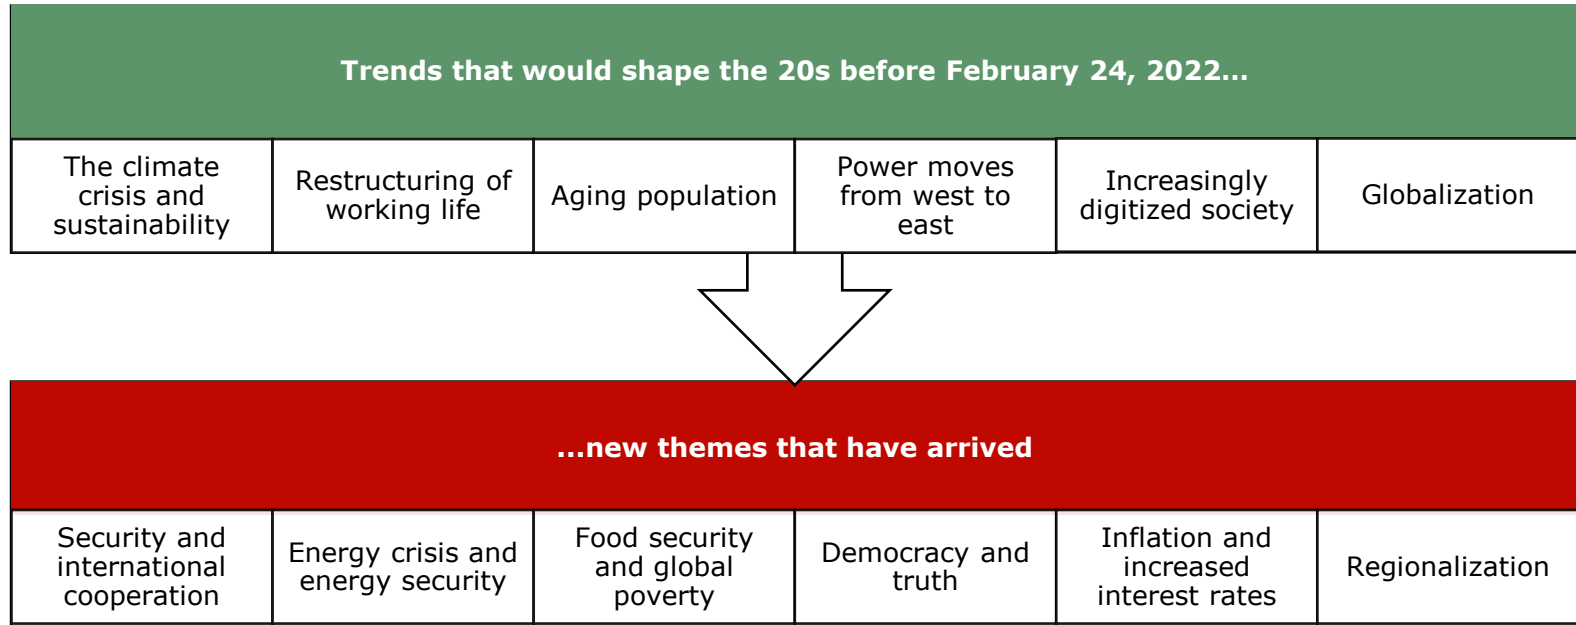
Trends that would shape the 20s before February 24, 2022...

| The climate crisis and sustainability | Restructuring of working life | Aging population | Power moves from west to east | Increasingly digitized society | Globalization |
|---|---|---|---|---|---|

...new themes that have arrived

| Security and international cooperation | Energy crisis and energy security | Food security and global poverty | Democracy and truth | Inflation and increased interest rates | Regionalization |
|---|---|---|---|---|---|